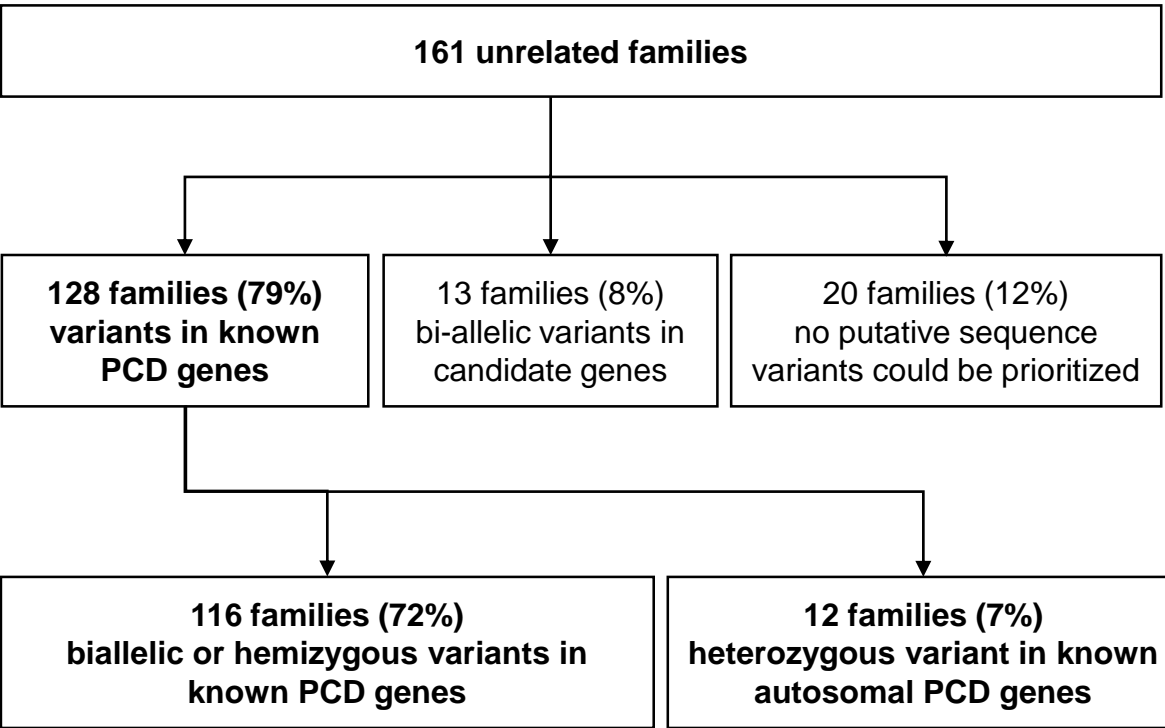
161 unrelated families

128 families (79%) variants in known PCD genes

13 families (8%) bi-allelic variants in candidate genes

20 families (12%) no putative sequence variants could be prioritized

116 families (72%) biallelic or hemizygous variants in known PCD genes

12 families (7%) heterozygous variant in known autosomal PCD genes